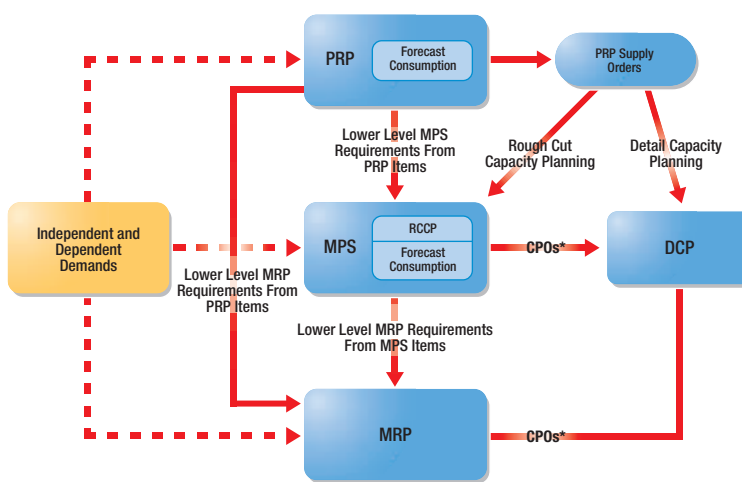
PRP

Forecast Consumption

PRP Supply Orders

Lower Level MPS Requirements From PRP Items

Rough Cut Capacity Planning

Detail Capacity Planning

Independent and Dependent Demands

MPS

RCCP

Forecast Consumption

CPOs*

DCP

Lower Level MRP Requirements From PRP Items

Lower Level MRP Requirements From MPS Items

MRP

CPOs*